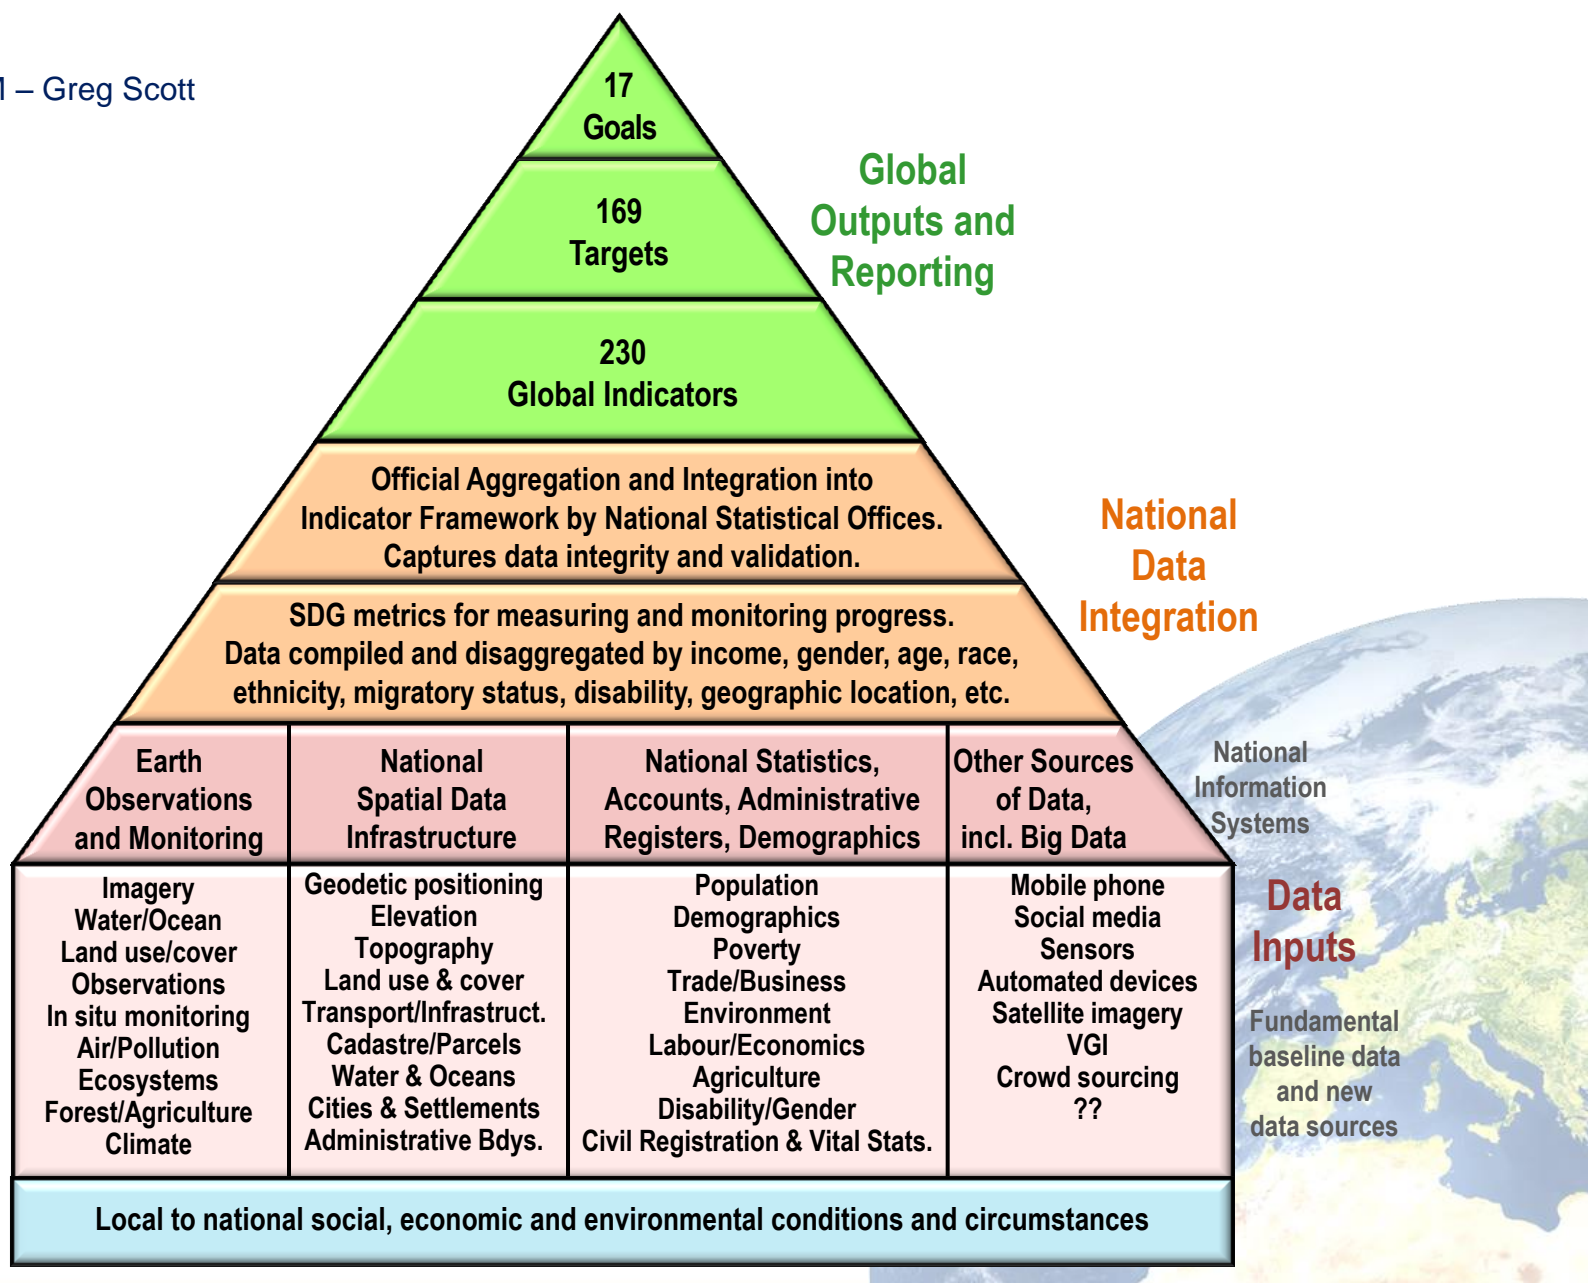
1 – Greg Scott

17
Goals

169
Targets

230
Global Indicators

Global Outputs and Reporting

Official Aggregation and Integration into Indicator Framework by National Statistical Offices. Captures data integrity and validation.

SDG metrics for measuring and monitoring progress. Data compiled and disaggregated by income, gender, age, race, ethnicity, migratory status, disability, geographic location, etc.

National Data Integration

| Earth Observations and Monitoring | National Spatial Data Infrastructure | National Statistics, Accounts, Administrative Registers, Demographics | Other Sources of Data, incl. Big Data |
|---|---|---|---|
| Imagery<br>Water/Ocean<br>Land use/cover<br>Observations<br>In situ monitoring<br>Air/Pollution<br>Ecosystems<br>Forest/Agriculture<br>Climate | Geodetic positioning<br>Elevation<br>Topography<br>Land use & cover<br>Transport/Infrastruct.<br>Cadastre/Parcels<br>Water & Oceans<br>Cities & Settlements<br>Administrative Bdys. | Population<br>Demographics<br>Poverty<br>Trade/Business<br>Environment<br>Labour/Economics<br>Agriculture<br>Disability/Gender<br>Civil Registration & Vital Stats. | Mobile phone<br>Social media<br>Sensors<br>Automated devices<br>Satellite imagery<br>VGI<br>Crowd sourcing<br>?? |

National Information Systems

Data Inputs

Fundamental baseline data and new data sources

Local to national social, economic and environmental conditions and circumstances